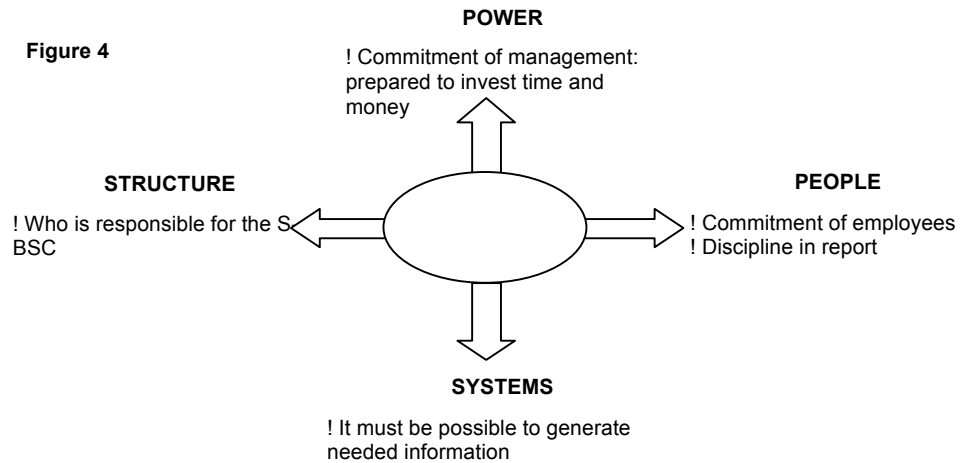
Figure 4

POWER

! Commitment of management: prepared to invest time and money

STRUCTURE

! Who is responsible for the S BSC

PEOPLE

! Commitment of employees
! Discipline in report

SYSTEMS

! It must be possible to generate needed information